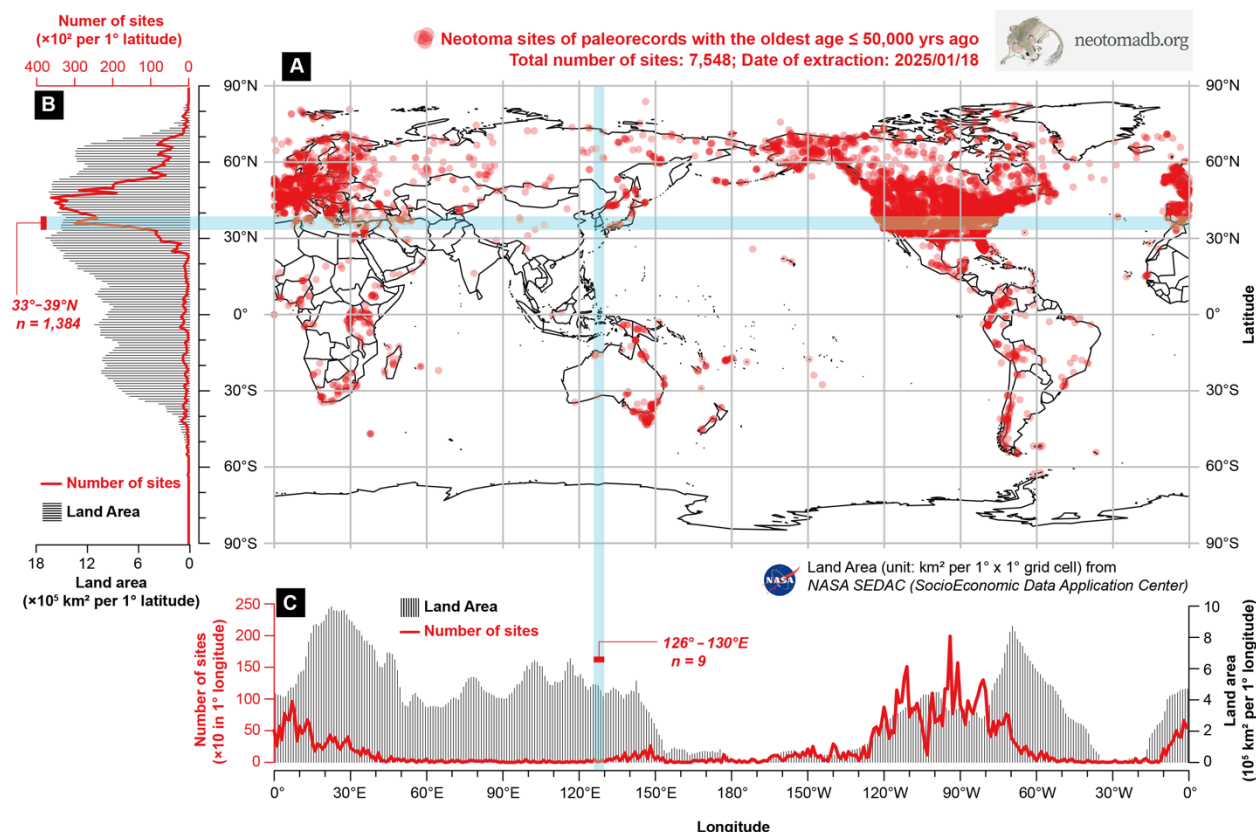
Numer of sites
(×10² per 1° latitude)
400 300 200 100 0

Neotoma sites of paleorecords with the oldest age ≤ 50,000 yrs ago
Total number of sites: 7,548; Date of extraction: 2025/01/18

neotomadb.org

A
B

90°N
60°N
30°N
0°
30°S
60°S
90°S

90°N
60°N
30°N
0°
30°S
60°S
90°S

Latitude

33°–39°N
n = 1,384

Number of sites
Land Area

18 12 6 0
Land area
(×10⁵ km² per 1° latitude)

Land Area (unit: km² per 1° x 1° grid cell) from
NASA SEDAC (SocioEconomic Data Application Center)

NASA

C
250
200
150
100
50
0
Number of sites
(×10 in 1° longitude)

Land Area
Number of sites

126° – 130°E
n = 9

10
8
6
4
2
0
Land area
(10⁵ km² per 1° longitude)

0° 30°E 60°E 90°E 120°E 150°E 180° 150°W 120°W 90°W 60°W 30°W 0°

Longitude